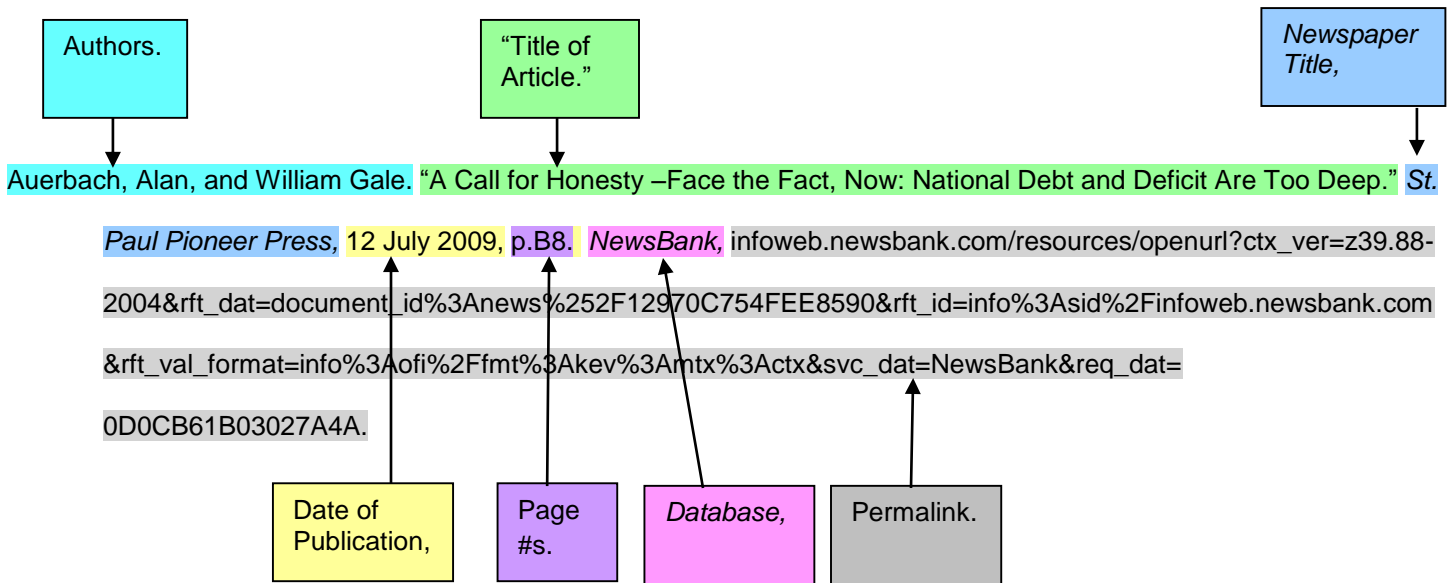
Authors.

“Title of Article.”

Newspaper Title,

Auerbach, Alan, and William Gale. “A Call for Honesty –Face the Fact, Now: National Debt and Deficit Are Too Deep.” St. Paul Pioneer Press, 12 July 2009, p.B8. NewsBank, infoweb.newsbank.com/resources/openurl?ctx_ver=z39.88-2004&rft_dat=document_id%3Anews%252F12970C754FEE8590&rft_id=info%3Asid%2Finfoweb.newsbank.com&rft_val_format=info%3Aofi%2Ffmt%3Akev%3Amtx%3Actx&svc_dat=NewsBank&req_dat=0D0CB61B03027A4A.

Date of Publication,

Page #s.

Database,

Permalink.